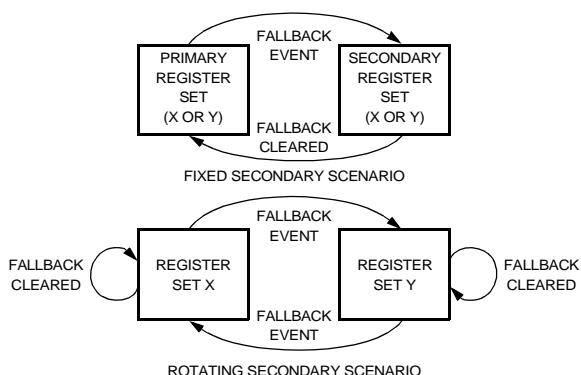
FALLBACK EVENT

PRIMARY REGISTER SET (X OR Y)

SECONDARY REGISTER SET (X OR Y)

FALLBACK CLEARED

FIXED SECONDARY SCENARIO

FALLBACK EVENT

FALLBACK CLEARED

REGISTER SET X

REGISTER SET Y

FALLBACK CLEARED

FALLBACK EVENT

ROTATING SECONDARY SCENARIO